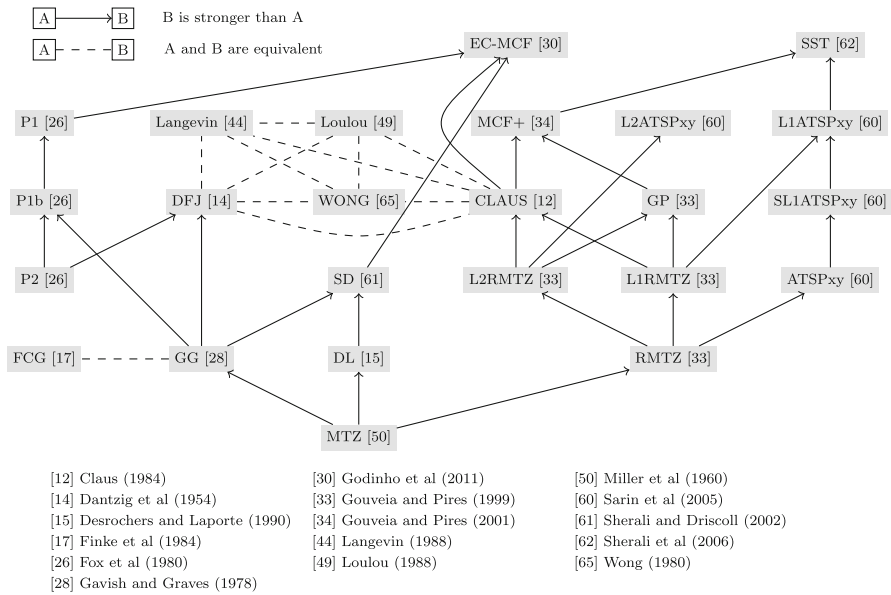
A → B B is stronger than A

A - - B A and B are equivalent

EC-MCF [30]

SST [62]

P1 [26]

Langevin [44]

Loulou [49]

MCF+ [34]

L2ATSPxy [60]

L1ATSPxy [60]

P1b [26]

DFJ [14]

WONG [65]

CLAUS [12]

GP [33]

SL1ATSPxy [60]

P2 [26]

SD [61]

L2RMTZ [33]

L1RMTZ [33]

ATSPxy [60]

FCG [17]

GG [28]

DL [15]

RMTZ [33]

MTZ [50]

[12] Claus (1984)
[14] Dantzig et al (1954)
[15] Desrochers and Laporte (1990)
[17] Finke et al (1984)
[26] Fox et al (1980)
[28] Gavish and Graves (1978)

[30] Godinho et al (2011)
[33] Gouveia and Pires (1999)
[34] Gouveia and Pires (2001)
[44] Langevin (1988)
[49] Loulou (1988)

[50] Miller et al (1960)
[60] Sarin et al (2005)
[61] Sherali and Driscoll (2002)
[62] Sherali et al (2006)
[65] Wong (1980)